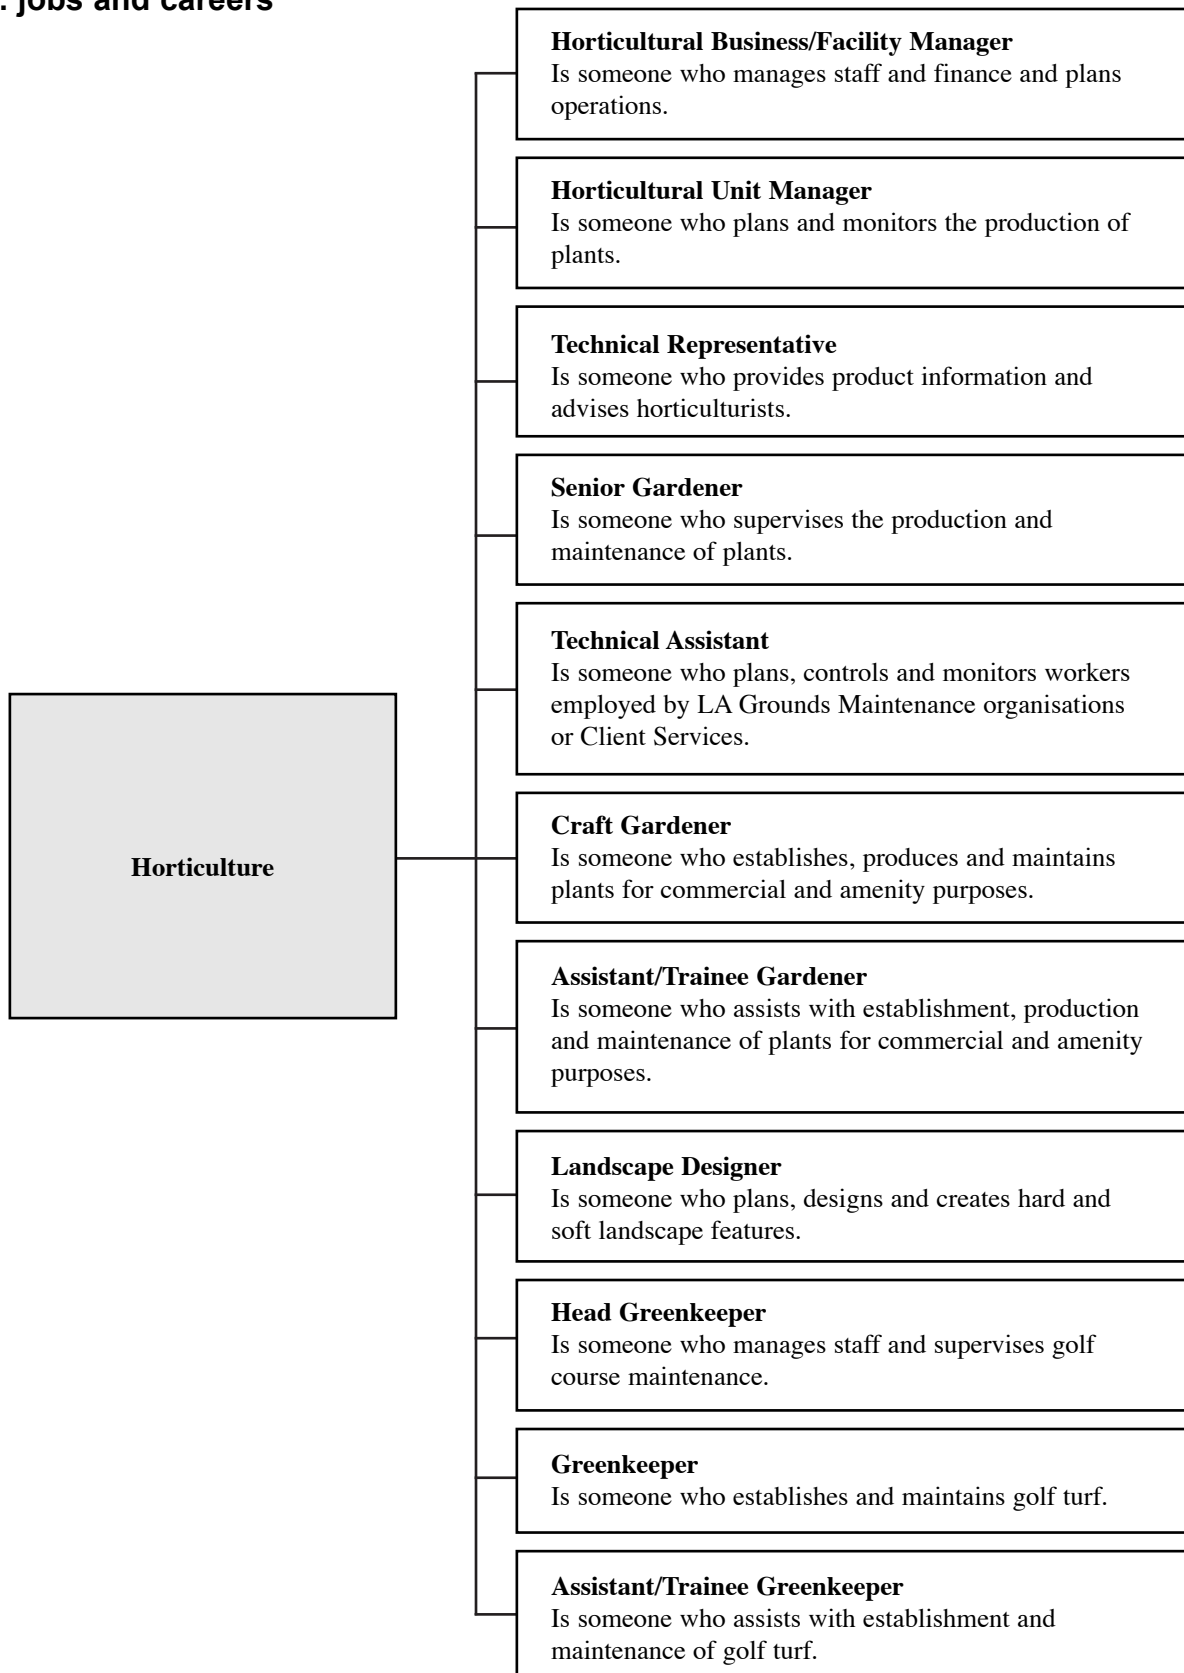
. jobs and careers

Horticulture

**Horticultural Business/Facility Manager**
Is someone who manages staff and finance and plans operations.

**Horticultural Unit Manager**
Is someone who plans and monitors the production of plants.

**Technical Representative**
Is someone who provides product information and advises horticulturists.

**Senior Gardener**
Is someone who supervises the production and maintenance of plants.

**Technical Assistant**
Is someone who plans, controls and monitors workers employed by LA Grounds Maintenance organisations or Client Services.

**Craft Gardener**
Is someone who establishes, produces and maintains plants for commercial and amenity purposes.

**Assistant/Trainee Gardener**
Is someone who assists with establishment, production and maintenance of plants for commercial and amenity purposes.

**Landscape Designer**
Is someone who plans, designs and creates hard and soft landscape features.

**Head Greenkeeper**
Is someone who manages staff and supervises golf course maintenance.

**Greenkeeper**
Is someone who establishes and maintains golf turf.

**Assistant/Trainee Greenkeeper**
Is someone who assists with establishment and maintenance of golf turf.